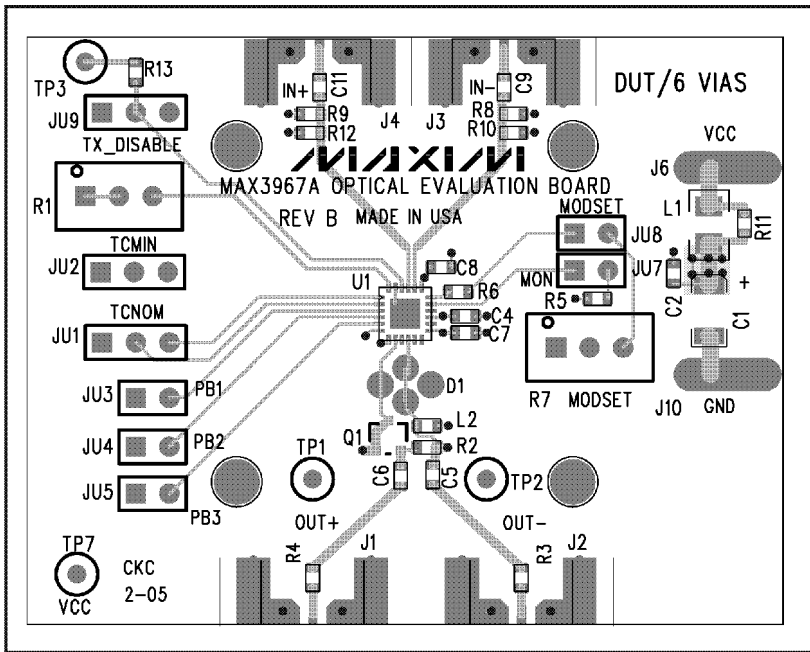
TP3
R13
JU9
TX_DISABLE
IN+
C11
R9
R12
J4
J3
IN-
C9
R8
R10
DUT/6 VIAS
VCC
J6
MAXIM
MAX3967A OPTICAL EVALUATION BOARD
REV B MADE IN USA
R1
MODSET
JU8
L1
R11
TCMIN
JU2
C8
U1
R6
MON
JU7
C2
+
C1
R5
TCNOM
JU1
C4
C7
D1
R7 MODSET
J10 GND
JU3
PB1
JU4
PB2
Q1
L2
R2
TP1
C6
C5
TP2
JU5
PB3
OUT+
OUT-
TP7
VCC
CKC
2-05
R4
J1
R3
J2